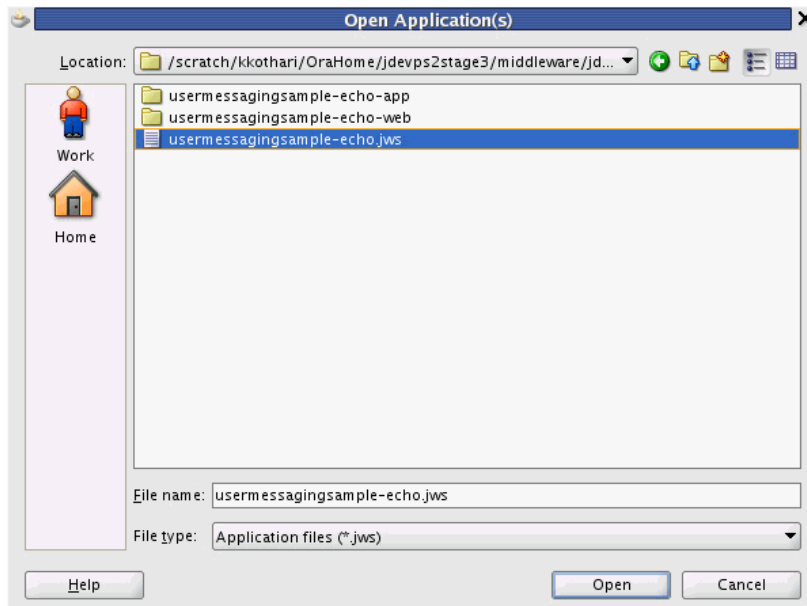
Open Application(s)

Location: /scratch/kkothari/OraHome/jdevps2stage3/middleware/jd...

Work

Home

usermessagingsample-echo-app
usermessagingsample-echo-web
usermessagingsample-echo.jws

File name: usermessagingsample-echo.jws

File type: Application files (*.jws)

Help

Open

Cancel